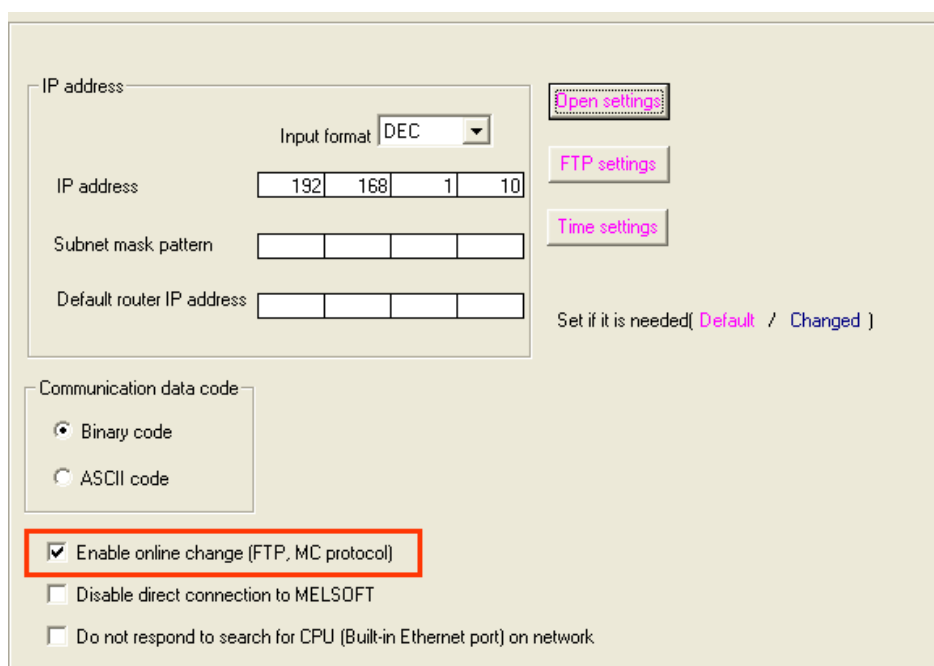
IP address

Input format DEC

IP address 192 168 1 10

Subnet mask pattern

Default router IP address

Open settings

FTP settings

Time settings

Set if it is needed( Default / Changed )

Communication data code

Binary code

ASCII code

Enable online change (FTP, MC protocol)

Disable direct connection to MELSOFT

Do not respond to search for CPU (Built-in Ethernet port) on network